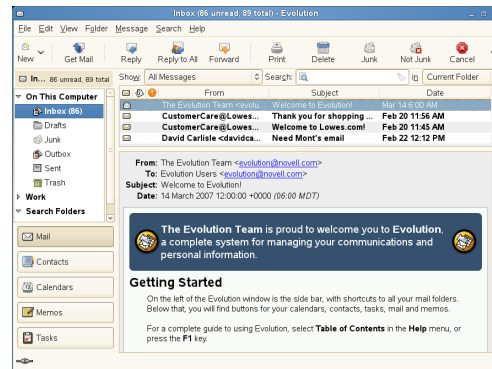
Inbox (86 unread, 89 total) - Evolution

File Edit View Folder Message Search Help

New Get Mail Reply Reply to All Forward Print Delete Junk Not Junk Cancel

In... 86 unread, 89 total

Show: All Messages Search: in Current Folder

On This Computer
Inbox (86)
Drafts
Junk
Outbox
Sent
Trash
Work
Search Folders

Mail
Contacts
Calendars
Memos
Tasks

| | From | Subject | Date |
|---|---|---|---|
| | The Evolution Team <evolu... | Welcome to Evolution! | Mar 14 6:00 AM |
| | CustomerCare@Lowes... | Thank you for shopping ... | Feb 20 11:56 AM |
| | CustomerCare@Lowes... | Welcome to Lowes.com! | Feb 20 11:45 AM |
| | David Carlisle <davidca... | Need Mont's email | Feb 22 12:12 PM |

From: The Evolution Team <evolution@novell.com>
To: Evolution Users <evolution@novell.com>
Subject: Welcome to Evolution!
Date: 14 March 2007 12:00:00 +0000 (06:00 MDT)

The Evolution Team is proud to welcome you to Evolution, a complete system for managing your communications and personal information.

Getting Started

On the left of the Evolution window is the side bar, with shortcuts to all your mail folders. Below that, you will find buttons for your calendars, contacts, tasks, mail and memos.

For a complete guide to using Evolution, select Table of Contents in the Help menu, or press the F1 key.